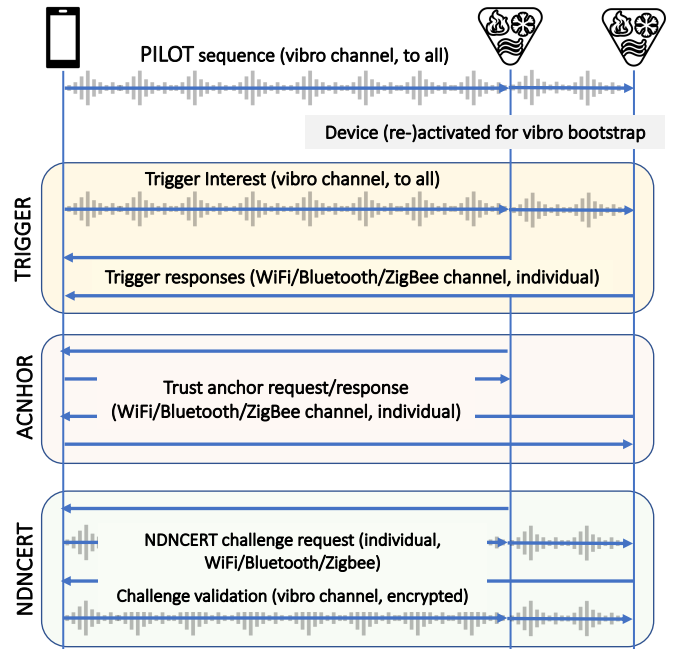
PILOT sequence (vibro channel, to all)

Device (re-)activated for vibro bootstrap

TRIGGER

Trigger Interest (vibro channel, to all)

Trigger responses (WiFi/Bluetooth/ZigBee channel, individual)

ACNHOR

Trust anchor request/response (WiFi/Bluetooth/ZigBee channel, individual)

NDNCERT

NDNCERT challenge request (individual, WiFi/Bluetooth/Zigbee)

Challenge validation (vibro channel, encrypted)